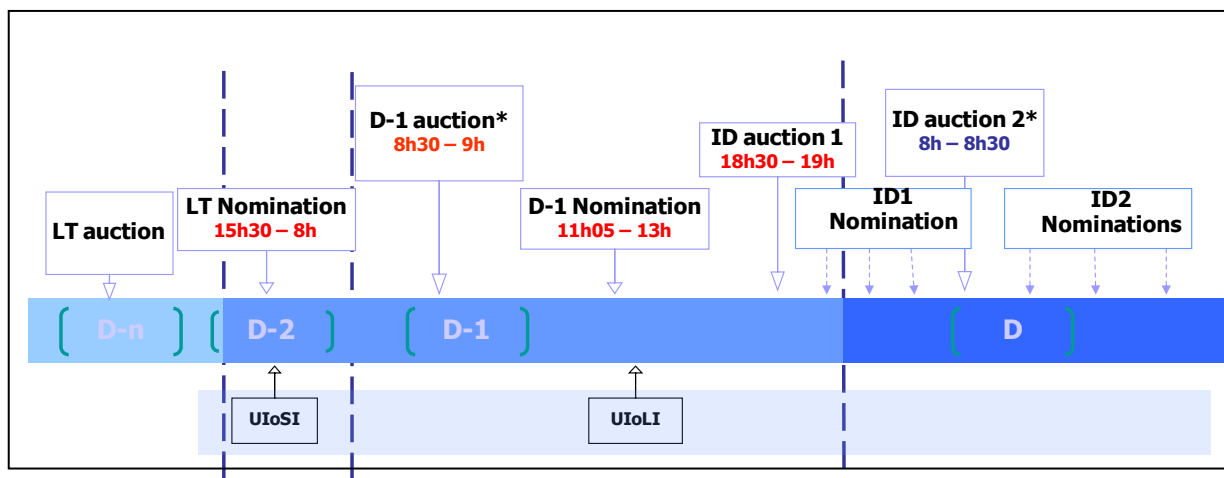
D-1 auction*
8h30 – 9h

ID auction 1
18h30 – 19h

ID auction 2*
8h – 8h30

LT auction

LT Nomination
15h30 – 8h

D-1 Nomination
11h05 – 13h

ID1 Nomination

ID2 Nominations

D-n

D-2

D-1

D

UIoSI

UIoLI